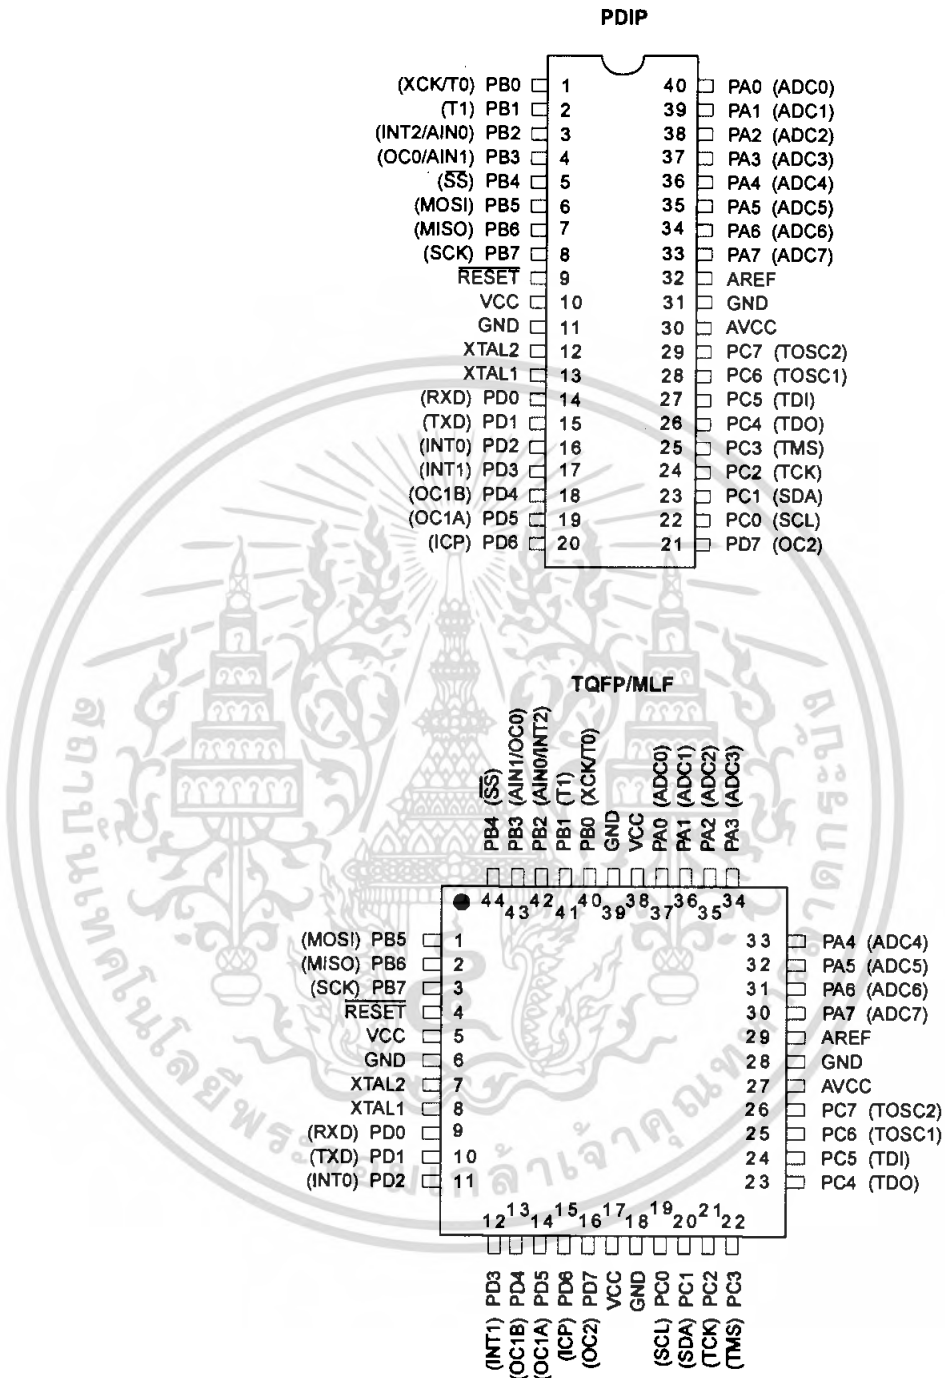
PDIP

(XCK/T0) PB0 1
(T1) PB1 2
(INT2/AIN0) PB2 3
(OC0/AIN1) PB3 4
($\overline{SS}$) PB4 5
(MOSI) PB5 6
(MISO) PB6 7
(SCK) PB7 8
$\overline{RESET}$ 9
VCC 10
GND 11
XTAL2 12
XTAL1 13
(RXD) PD0 14
(TXD) PD1 15
(INT0) PD2 16
(INT1) PD3 17
(OC1B) PD4 18
(OC1A) PD5 19
(ICP) PD6 20

40 PA0 (ADC0)
39 PA1 (ADC1)
38 PA2 (ADC2)
37 PA3 (ADC3)
36 PA4 (ADC4)
35 PA5 (ADC5)
34 PA6 (ADC6)
33 PA7 (ADC7)
32 AREF
31 GND
30 AVCC
29 PC7 (TOSC2)
28 PC6 (TOSC1)
27 PC5 (TDI)
26 PC4 (TDO)
25 PC3 (TMS)
24 PC2 (TCK)
23 PC1 (SDA)
22 PC0 (SCL)
21 PD7 (OC2)

TQFP/MLF

PB4 ($\overline{SS}$)
PB3 (AIN1/OC0)
PB2 (AIN0/INT2)
PB1 (T1)
PB0 (XCK/T0)
GND
VCC
PA0 (ADC0)
PA1 (ADC1)
PA2 (ADC2)
PA3 (ADC3)

44 43 42 41 40 39 38 37 36 35 34

(MOSI) PB5 1
(MISO) PB6 2
(SCK) PB7 3
$\overline{RESET}$ 4
VCC 5
GND 6
XTAL2 7
XTAL1 8
(RXD) PD0 9
(TXD) PD1 10
(INT0) PD2 11

33 PA4 (ADC4)
32 PA5 (ADC5)
31 PA6 (ADC6)
30 PA7 (ADC7)
29 AREF
28 GND
27 AVCC
26 PC7 (TOSC2)
25 PC6 (TOSC1)
24 PC5 (TDI)
23 PC4 (TDO)

12 13 14 15 16 17 18 19 20 21 22

(INT1) PD3
(OC1B) PD4
(OC1A) PD5
(ICP) PD6
(OC2) PD7
VCC
GND
(SCL) PC0
(SDA) PC1
(TCK) PC2
(TMS) PC3